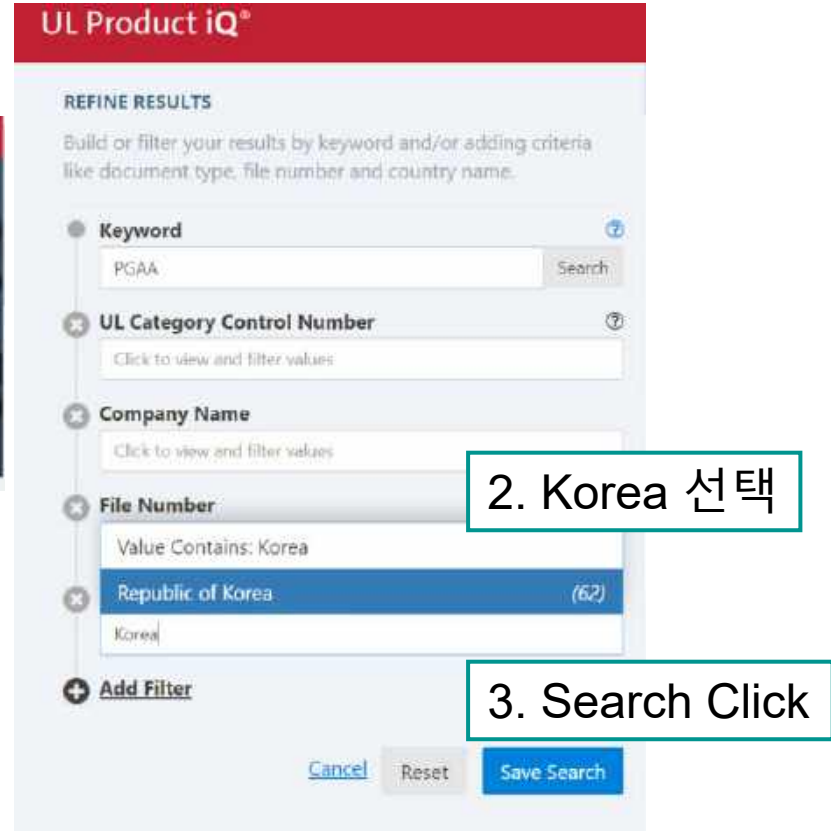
UL Product iQ®

REFINE RESULTS

Build or filter your results by keyword and/or adding criteria like document type, file number and country name.

Keyword

PGAA

Search

UL Category Control Number

Click to view and filter values

Company Name

Click to view and filter values

2. Korea 선택

File Number

Value Contains: Korea

Republic of Korea (62)

Korea

Add Filter

3. Search Click

Cancel

Reset

Save Search